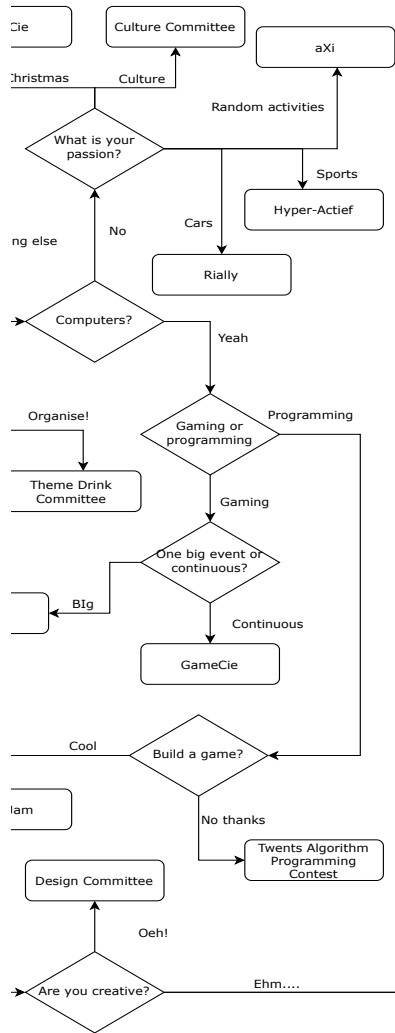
Cie

Culture Committee

aXi

Christmas

Culture

Random activities

What is your passion?

Sports

Hyper-Actief

Cars

ng else

No

Rially

Computers?

Yeah

Organise!

Gaming or programming

Programming

Theme Drink Committee

Gaming

One big event or continuous?

BIg

Continuous

GameCie

Cool

Build a game?

Jam

No thanks

Twents Algorithm Programming Contest

Design Committee

Oeh!

Are you creative?

Ehm....